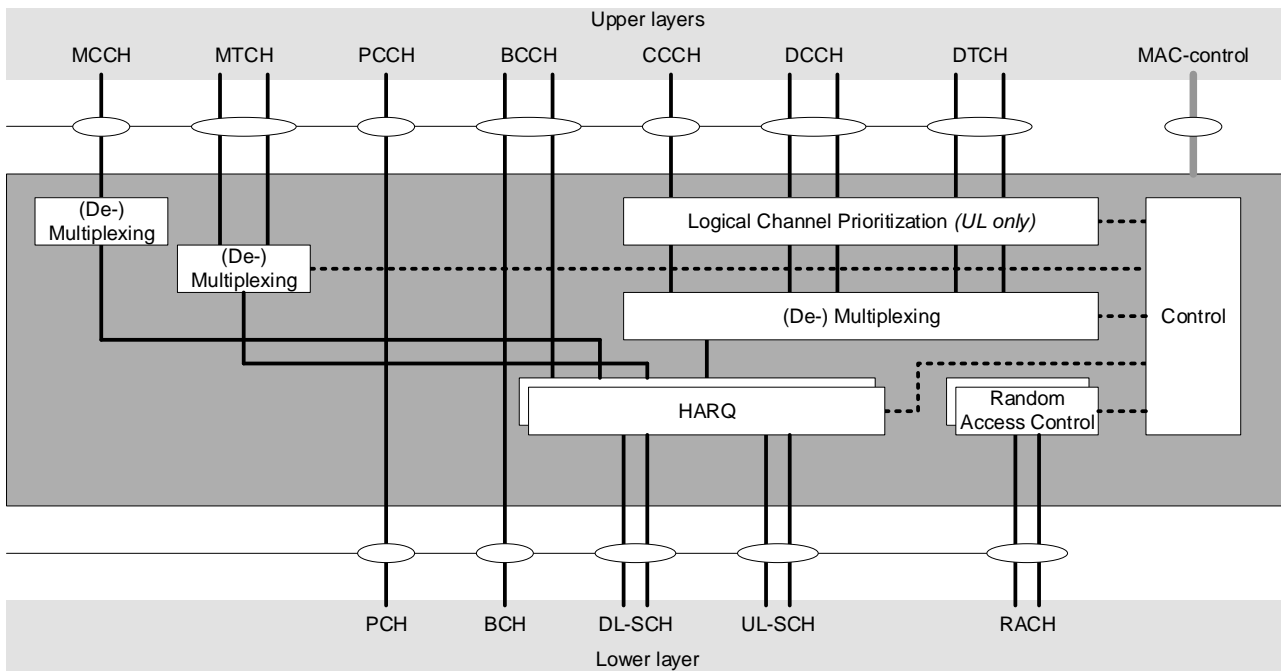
Upper layers

MCCH MTCH PCCH BCCH CCCH DCCH DTCH MAC-control

(De-) Multiplexing

(De-) Multiplexing

Logical Channel Prioritization *(UL only)*

(De-) Multiplexing

Control

HARQ

Random Access Control

PCH BCH DL-SCH UL-SCH RACH

Lower layer